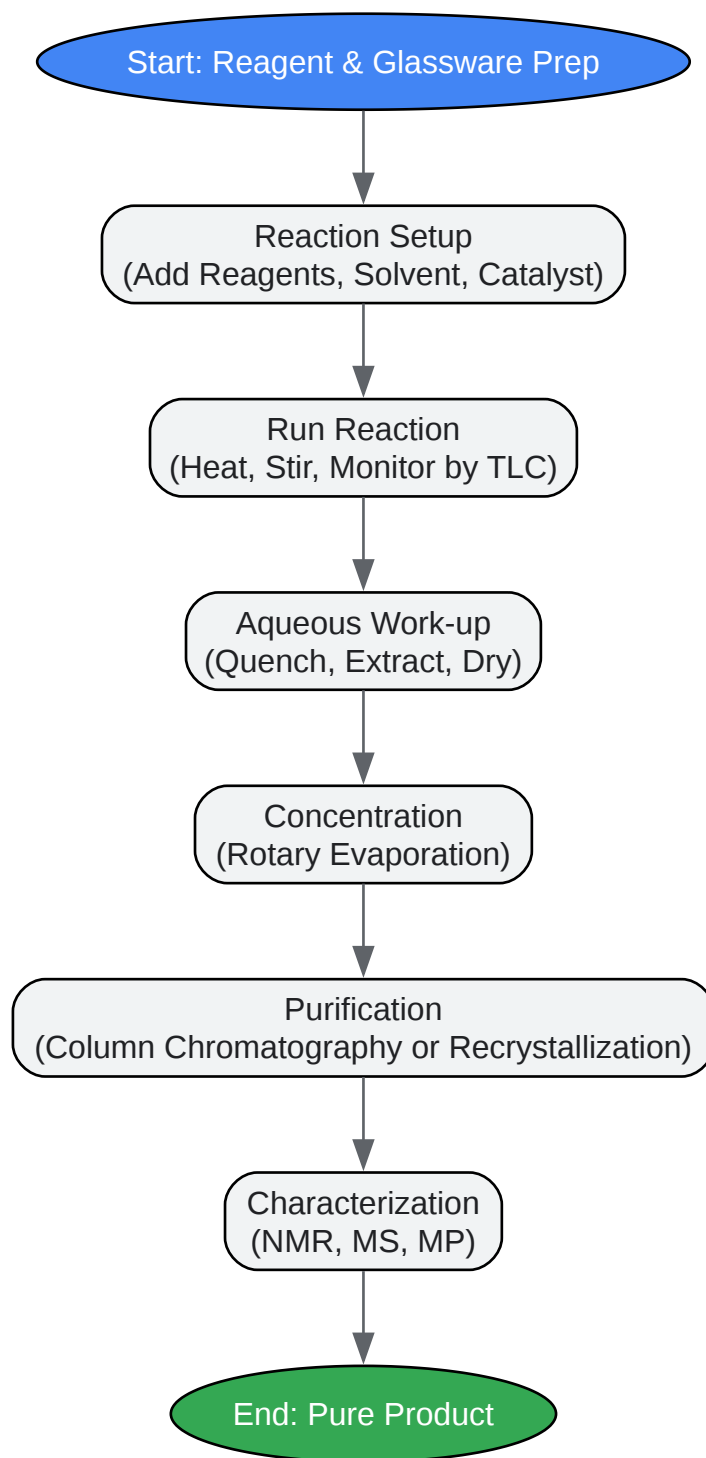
Start: Reagent & Glassware Prep

Reaction Setup
(Add Reagents, Solvent, Catalyst)

Run Reaction
(Heat, Stir, Monitor by TLC)

Aqueous Work-up
(Quench, Extract, Dry)

Concentration
(Rotary Evaporation)

Purification
(Column Chromatography or Recrystallization)

Characterization
(NMR, MS, MP)

End: Pure Product